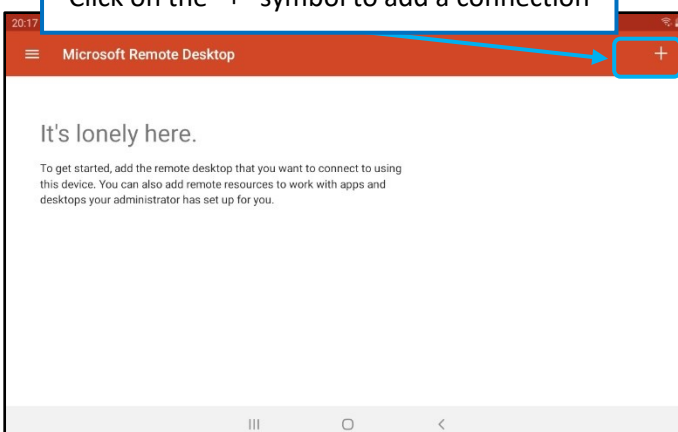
Click on the "+" symbol to add a connection

20:17

Microsoft Remote Desktop

+

It's lonely here.

To get started, add the remote desktop that you want to connect to using this device. You can also add remote resources to work with apps and desktops your administrator has set up for you.